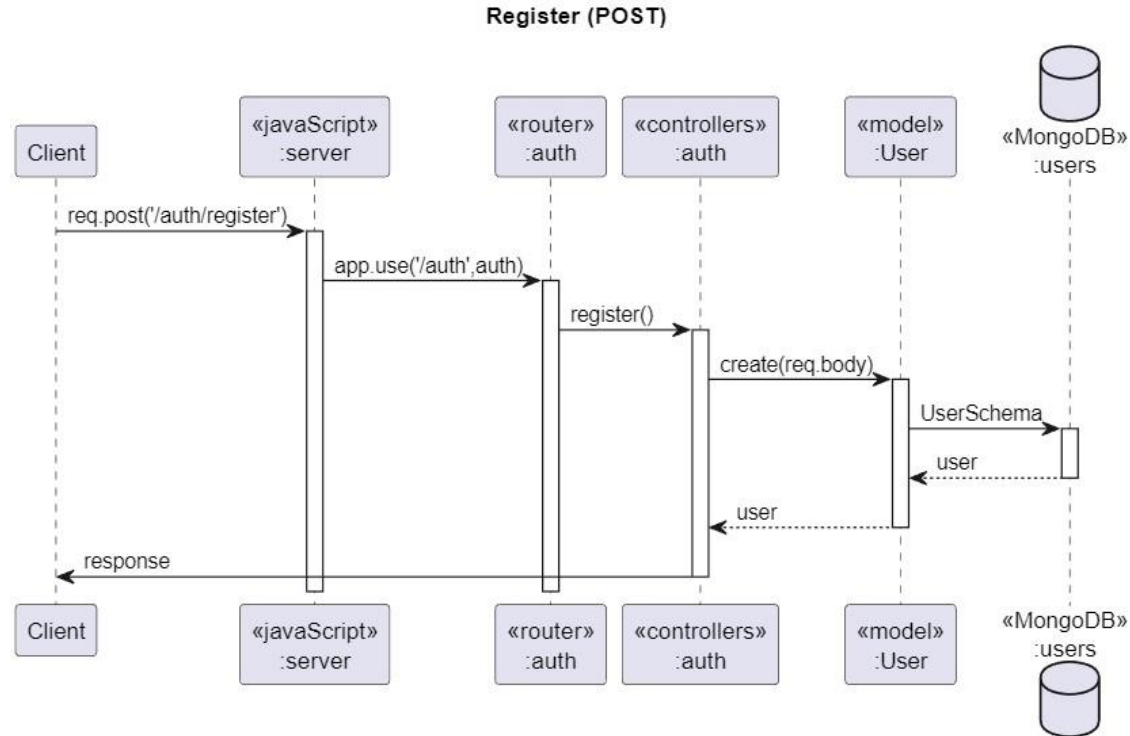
Register (POST)

Client

«javaScript»
:server

«router»
:auth

«controllers»
:auth

«model»
:User

«MongoDB»
:users

req.post('/auth/register')

app.use('/auth',auth)

register()

create(req.body)

UserSchema

user

user

response

Client

«javaScript»
:server

«router»
:auth

«controllers»
:auth

«model»
:User

«MongoDB»
:users